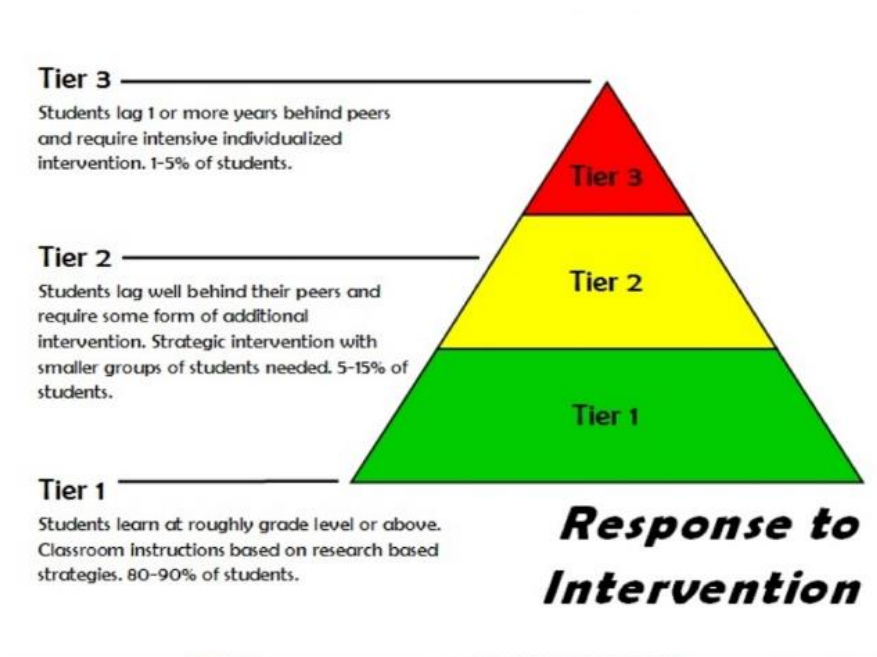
Tier 3
Students lag 1 or more years behind peers and require intensive individualized intervention. 1-5% of students.

Tier 3

Tier 2
Students lag well behind their peers and require some form of additional intervention. Strategic intervention with smaller groups of students needed. 5-15% of students.

Tier 2

Tier 1

Tier 1
Students learn at roughly grade level or above. Classroom instructions based on research based strategies. 80-90% of students.

Response to Intervention